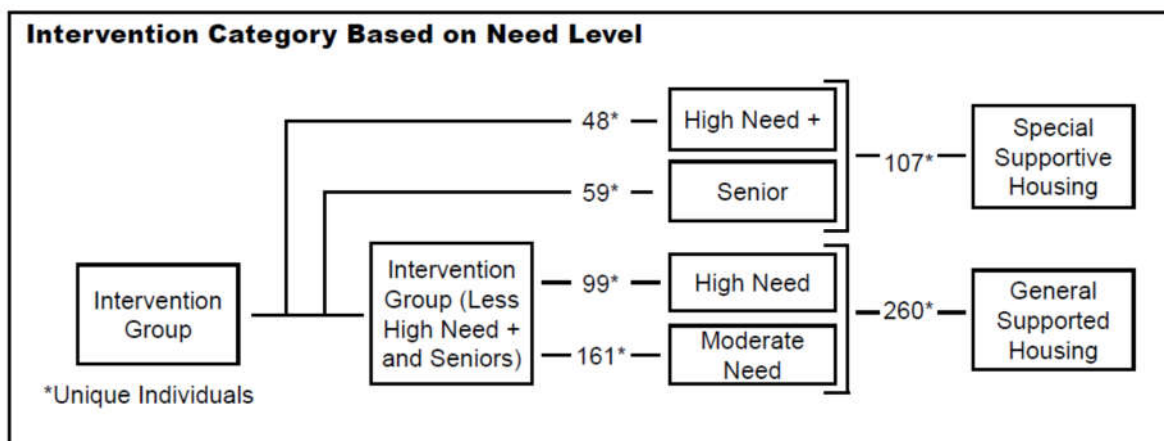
Intervention Category Based on Need Level

Intervention Group

*Unique Individuals

48*

High Need +

59*

Senior

107*

Special Supportive Housing

Intervention Group (Less High Need + and Seniors)

99*

High Need

161*

Moderate Need

260*

General Supported Housing